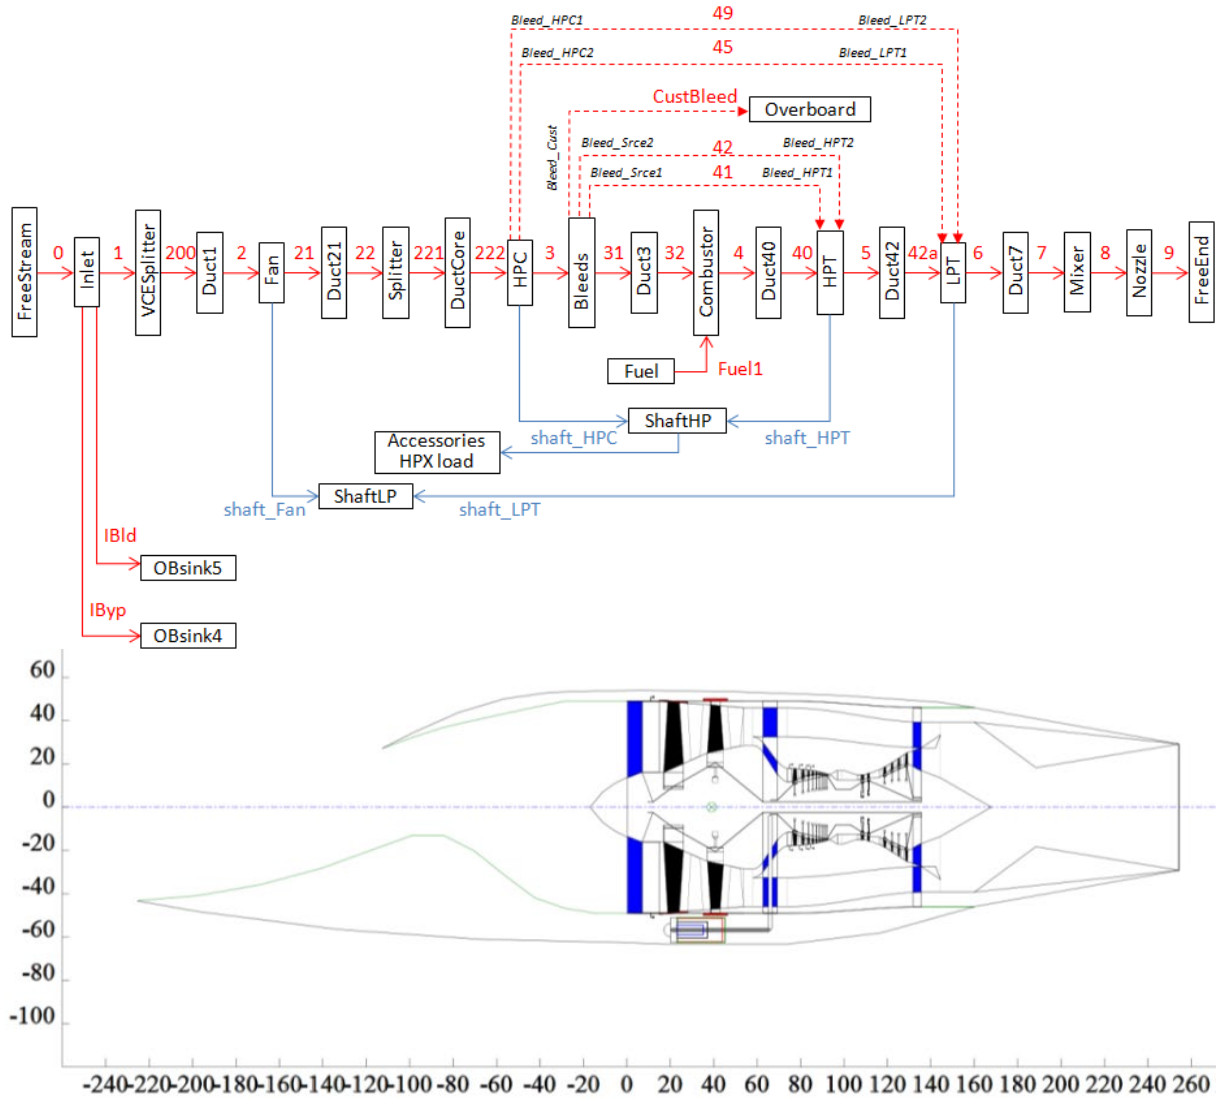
Bleed_HPC1
49
Bleed_LPT2
Bleed_HPC2
45
Bleed_LPT1
CustBleed
Overboard
Bleed_Cust
Bleed_Srce2
42
Bleed_HPT2
Bleed_Srce1
41
Bleed_HPT1

FreeStream
0
Inlet
1
VCESplitter
200
Duct1
2
Fan
21
Duct21
22
Splitter
221
DuctCore
222
HPC
3
Bleeds
31
Duct3
32
Combustor
4
Duct40
40
HPT
5
Duct42
42a
LPT
6
Duct7
7
Mixer
8
Nozzle
9
FreeEnd

Fuel
Fuel1
ShaftHP
Accessories HPX load
shaft_HPC
shaft_HPT
ShaftLP
shaft_Fan
shaft_LPT
IBld
OBsink5
IByp
OBsink4

60
40
20
0
-20
-40
-60
-80
-100
-240-220-200-180-160-140-120-100 -80 -60 -40 -20 0 20 40 60 80 100 120 140 160 180 200 220 240 260